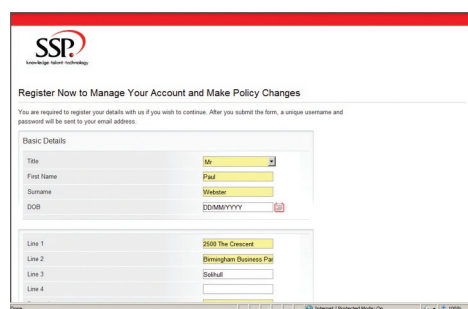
SSP
knowledge·talent·technology

Register Now to Manage Your Account and Make Policy Changes

You are required to register your details with us if you wish to continue. After you submit the form, a unique username and password will be sent to your email address.

Basic Details

| | |
|---|---|
| Title | Mr |
| First Name | Paul |
| Surname | Webster |
| DOB | DD/MM/YYYY |

| | |
|---|---|
| Line 1 | 2500 The Crescent |
| Line 2 | Birmingham Business Par |
| Line 3 | Solihull |
| Line 4 | |

Done

Internet | Protected Mode: On

100%